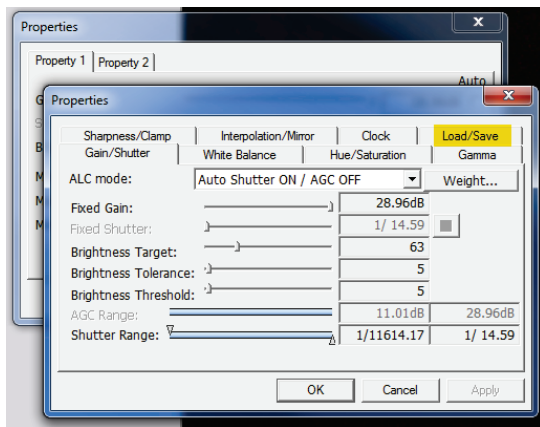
Properties

Property 1 | Property 2

Auto

G

S

B

M

M

M

Properties

Sharpness/Clamp | Interpolation/Mirror | Clock | Load/Save
Gain/Shutter | White Balance | Hue/Saturation | Gamma

ALC mode: Auto Shutter ON / AGC OFF | Weight...

Fixed Gain: 28.96dB
Fixed Shutter: 1/ 14.59
Brightness Target: 63
Brightness Tolerance: 5
Brightness Threshold: 5
AGC Range: 11.01dB 28.96dB
Shutter Range: 1/11614.17 1/ 14.59

OK | Cancel | Apply